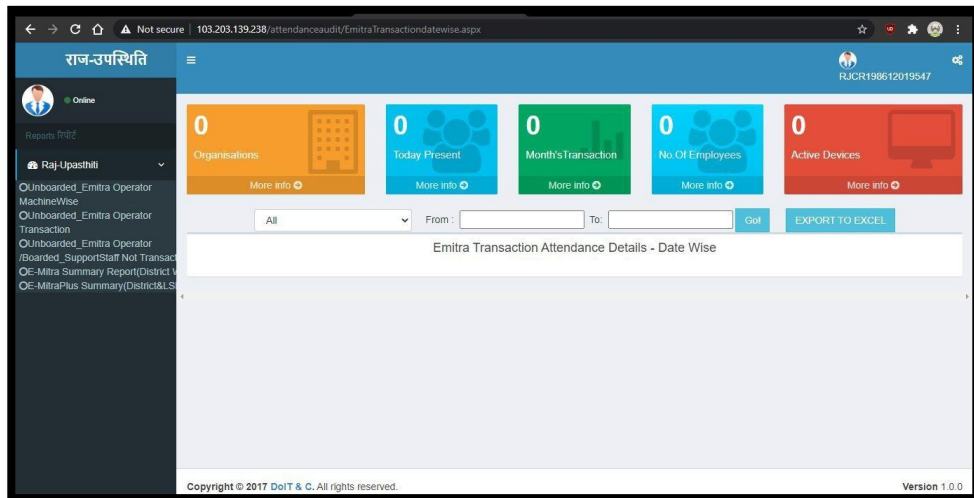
Not secure | 103.203.139.238/attendanceaudit/EmitraTransactiondatewise.aspx

राज-उपस्थिति

RJCR198612019547

Online

Reports रिपोर्ट

Raj-Upasthiti

OUnboarded_Emitra Operator MachineWise
OUnboarded_Emitra Operator Transaction
OUnboarded_Emitra Operator /Boarded_SupportStaff Not Transact
OE-Mitra Summary Report(District W
OE-MitraPlus Summary(District&LS

0
Organisations
More info

0
Today Present
More info

0
Month'sTransaction
More info

0
No.Of Employees
More info

0
Active Devices
More info

All
From :
To:
Go!
EXPORT TO EXCEL

Emitra Transaction Attendance Details - Date Wise

Copyright © 2017 DoIT & C. All rights reserved.

Version 1.0.0